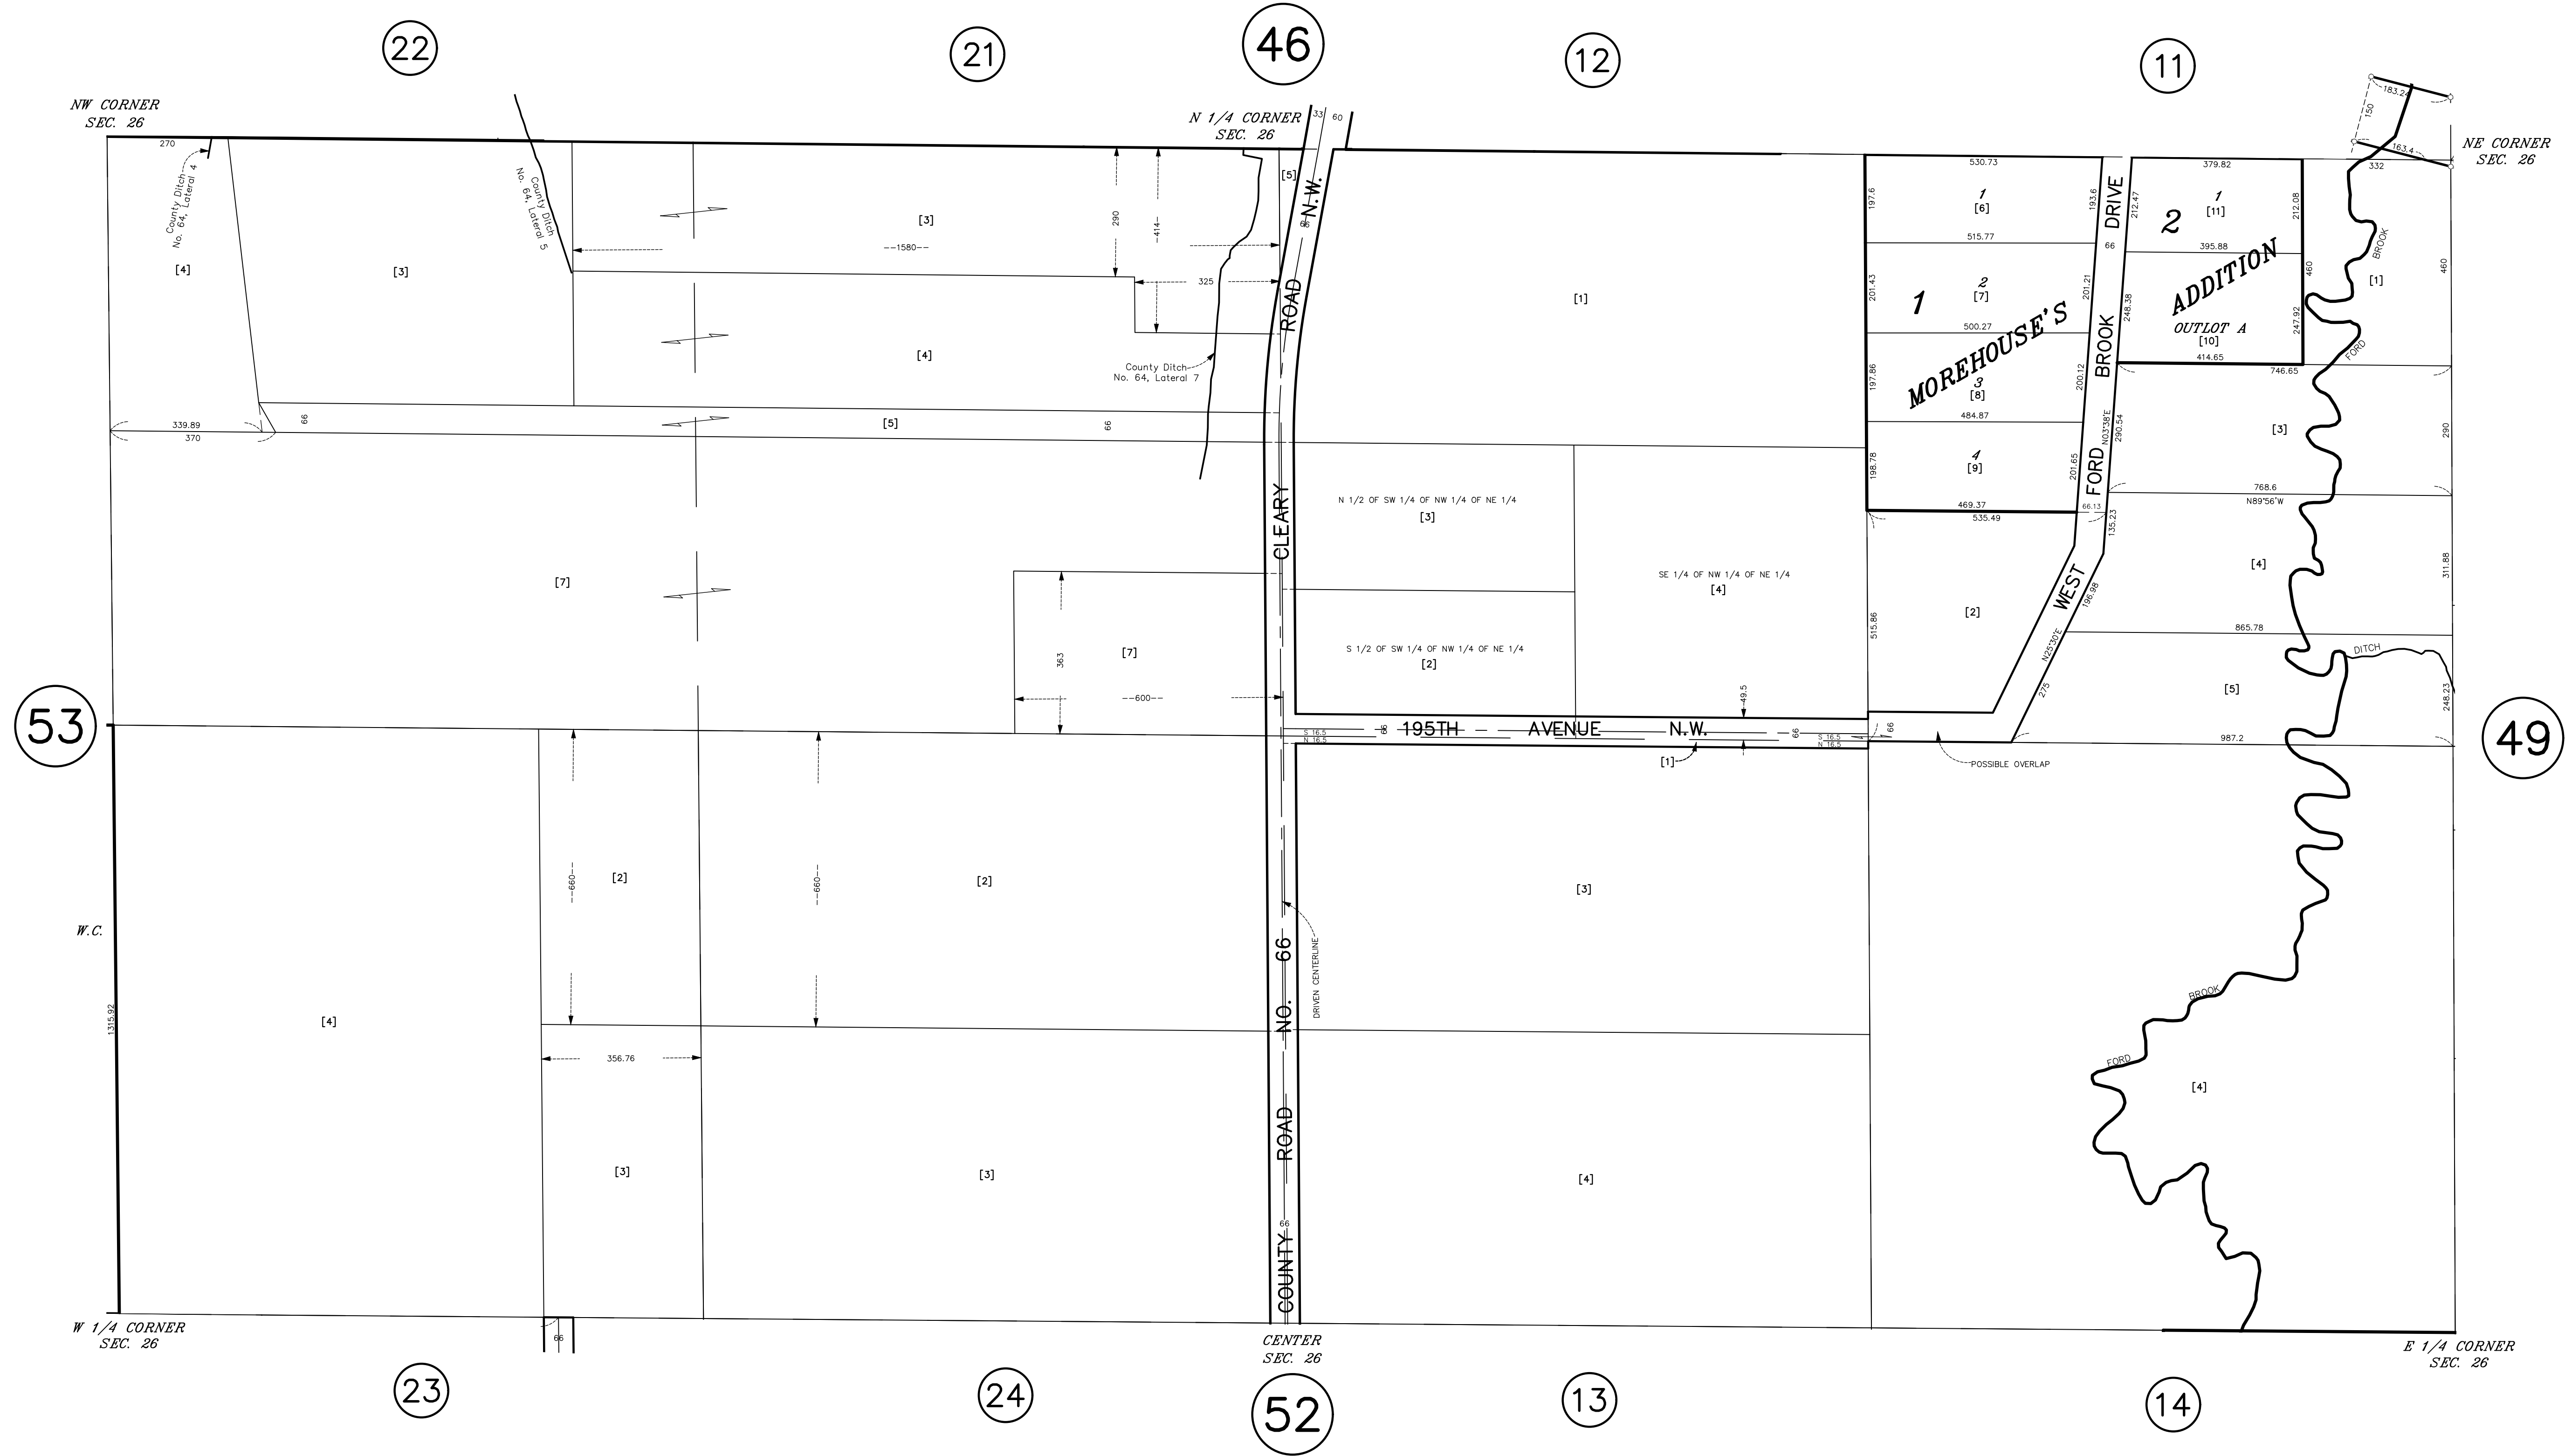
22

21

46

12

11

NW CORNER
SEC. 26

N 1/4 CORNER
SEC. 26

NE CORNER
SEC. 26

270

County Ditch
No. 64, Lateral 4

County Ditch
No. 64, Lateral 5

[4]

[3]

[3]

1580

290

414

325

[4]

County Ditch
No. 64, Lateral 7

[5]

33 60

66

CLEARY ROAD N.W.

[1]

530.73

1
[6]

515.77

2
[7]

500.27

3
[8]

484.87

4
[9]

469.37

535.49

197.6

201.43

197.86

198.78

193.6

201.21

200.12

201.65

66

MOREHOUSE'S

1

379.82

1
[11]

395.88

2

ADDITION

OUTLOT A
[10]

414.65

212.47

248.38

212.08

247.92

460

183.24

150

163.4

332

BROOK

[1]

460

746.65

FORD

[3]

290

768.6
N89°56'W

[4]

311.88

865.78

DITCH

[5]

248.23

987.2

339.89

370

66

66

[5]

N 1/2 OF SW 1/4 OF NW 1/4 OF NE 1/4
[3]

S 1/2 OF SW 1/4 OF NW 1/4 OF NE 1/4
[2]

SE 1/4 OF NW 1/4 OF NE 1/4
[4]

[7]

[7]

363

600

49.5

515.86

[2]

WEST BROOK FORD DRIVE

N03°38'E

290.54

66.13

135.23

196.98

N25°30'E

275

53

S 16.5
N 16.5

195TH AVENUE N.W.

66

S 16.5
N 16.5

66

[1]

POSSIBLE OVERLAP

49

W.C.

1315.92

660

[2]

660

[2]

[3]

DRIVEN CENTERLINE

COUNTY ROAD NO. 66

[4]

356.76

[3]

[3]

[4]

BROOK

FORD

[4]

66

66

W 1/4 CORNER
SEC. 26

CENTER
SEC. 26

E 1/4 CORNER
SEC. 26

23

24

52

13

14